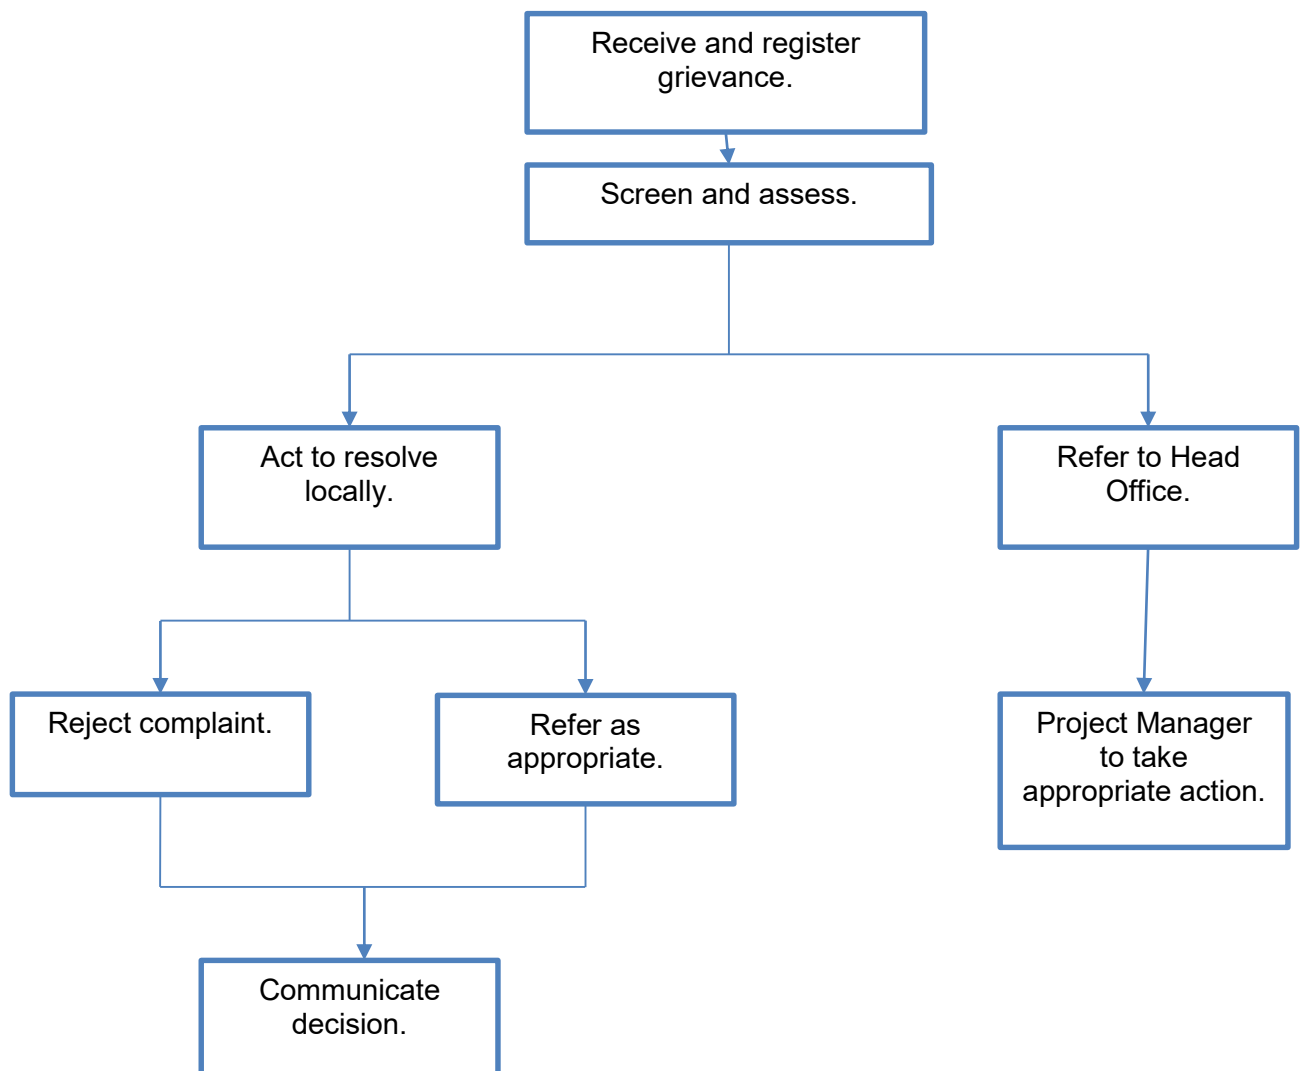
Receive and register grievance.

Screen and assess.

Act to resolve locally.

Refer to Head Office.

Reject complaint.

Refer as appropriate.

Project Manager to take appropriate action.

Communicate decision.